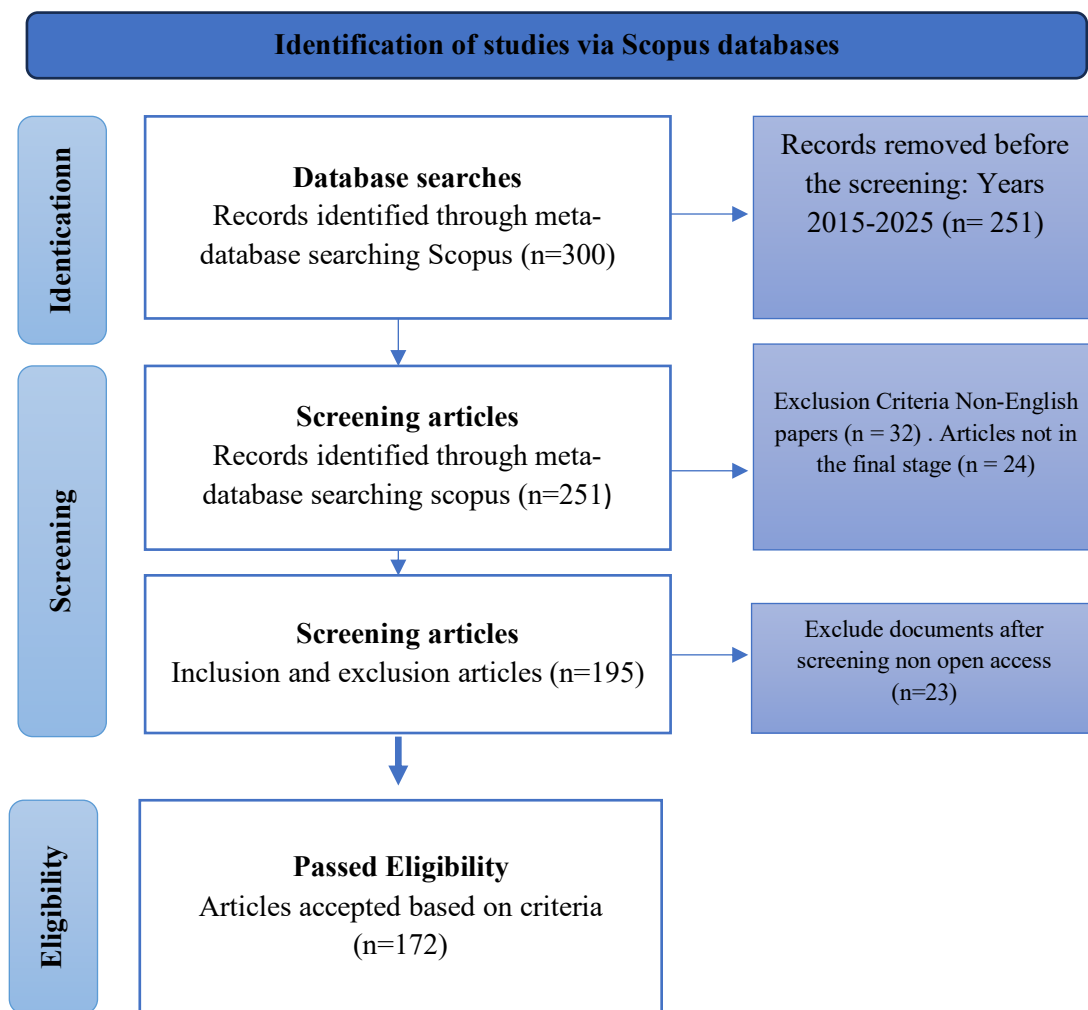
Identification of studies via Scopus databases

Identicationn

Database searches
Records identified through meta-database searching Scopus (n=300)

Records removed before the screening: Years 2015-2025 (n= 251)

Screening

Screening articles
Records identified through meta-database searching scopus (n=251)

Exclusion Criteria Non-English papers (n = 32) . Articles not in the final stage (n = 24)

Screening articles
Inclusion and exclusion articles (n=195)

Exclude documents after screening non open access (n=23)

Eligibility

Passed Eligibility
Articles accepted based on criteria (n=172)